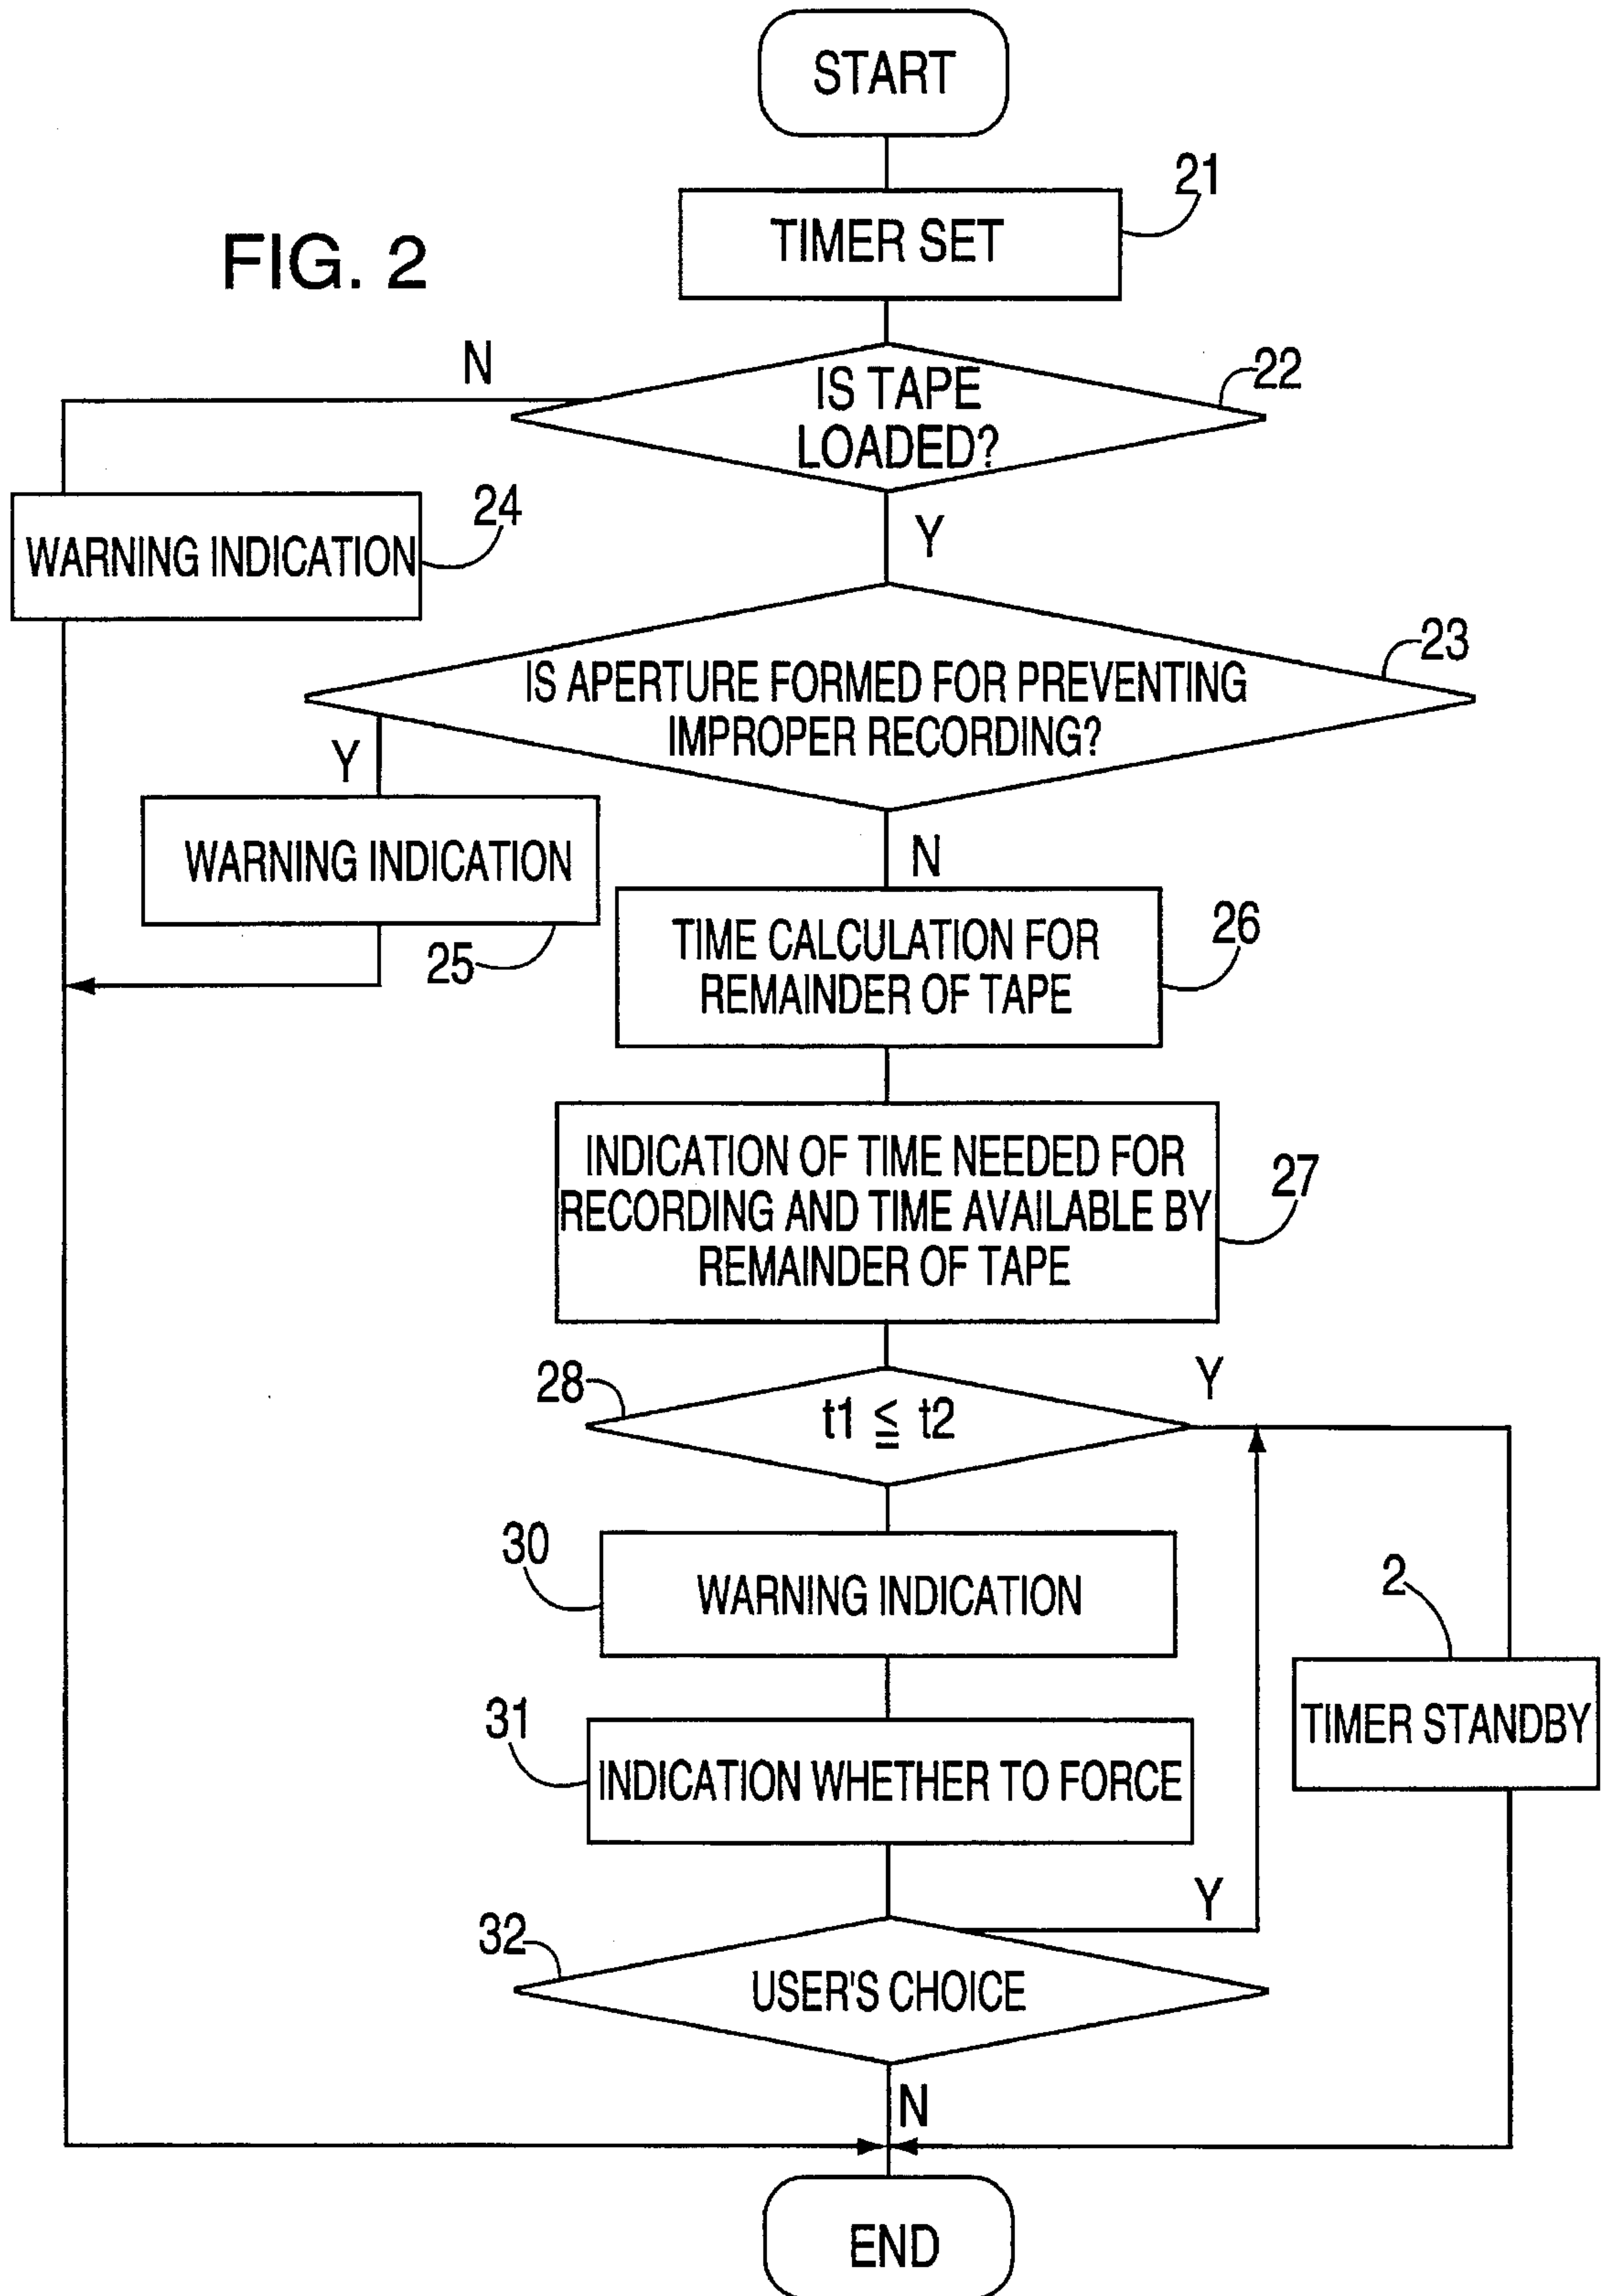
START

21

TIMER SET

FIG. 2

N

IS TAPE LOADED?

22

WARNING INDICATION

24

Y

IS APERTURE FORMED FOR PREVENTING IMPROPER RECORDING?

23

Y

WARNING INDICATION

N

TIME CALCULATION FOR REMAINDER OF TAPE

26

25

INDICATION OF TIME NEEDED FOR RECORDING AND TIME AVAILABLE BY REMAINDER OF TAPE

27

28

$t1 \leqq t2$

Y

30

WARNING INDICATION

2

TIMER STANDBY

31

INDICATION WHETHER TO FORCE

Y

32

USER'S CHOICE

N

END